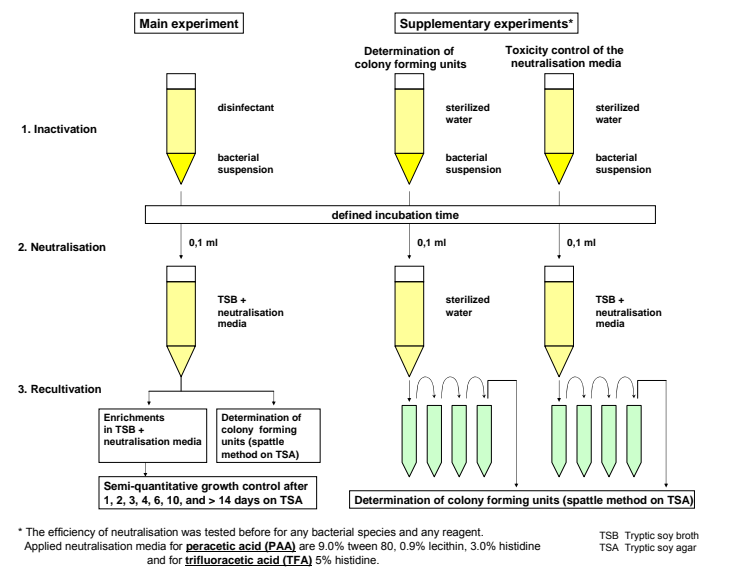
Main experiment

Supplementary experiments*

Determination of colony forming units

Toxicity control of the neutralisation media

1. Inactivation

disinfectant

bacterial suspension

sterilized water

bacterial suspension

sterilized water

bacterial suspension

defined incubation time

2. Neutralisation

0,1 ml

0,1 ml

0,1 ml

TSB + neutralisation media

sterilized water

TSB + neutralisation media

3. Recultivation

Enrichments in TSB + neutralisation media

Determination of colony forming units (spattle method on TSA)

Semi-quantitative growth control after 1, 2, 3, 4, 6, 10, and > 14 days on TSA

Determination of colony forming units (spattle method on TSA)

* The efficiency of neutralisation was tested before for any bacterial species and any reagent. Applied neutralisation media for peracetic acid (PAA) are 9.0% tween 80, 0.9% lecithin, 3.0% histidine and for trifluoracetic acid (TFA) 5% histidine.

TSB Tryptic soy broth
TSA Tryptic soy agar